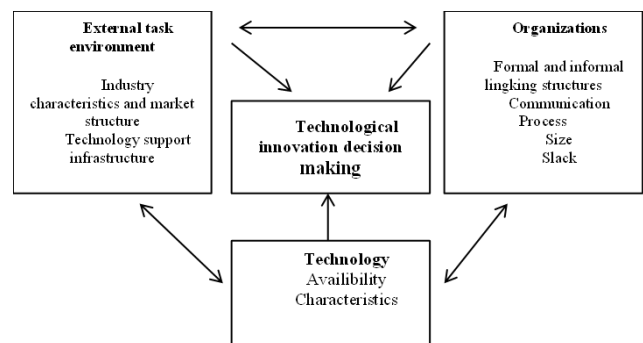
External task environment

Industry characteristics and market structure
Technology support infrastructure

Organizations

Formal and informal lingking structures
Communication
Process
Size
Slack

Technological innovation decision making

Technology
Availibility
Characteristics